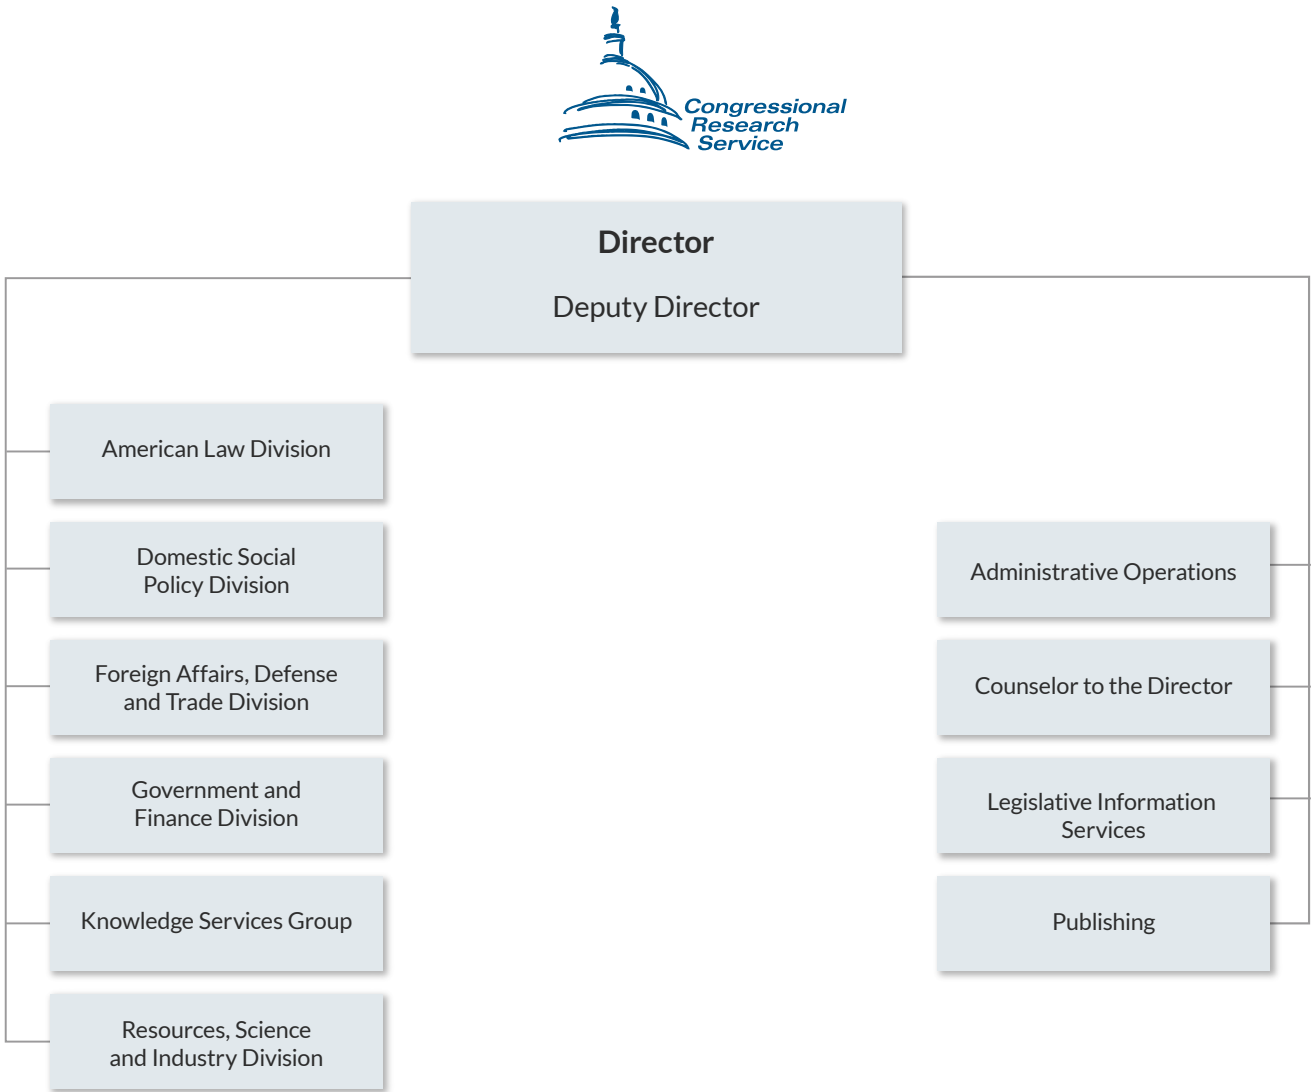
Congressional Research Service

Director

Deputy Director

American Law Division

Domestic Social Policy Division

Foreign Affairs, Defense and Trade Division

Government and Finance Division

Knowledge Services Group

Resources, Science and Industry Division

Administrative Operations

Counselor to the Director

Legislative Information Services

Publishing